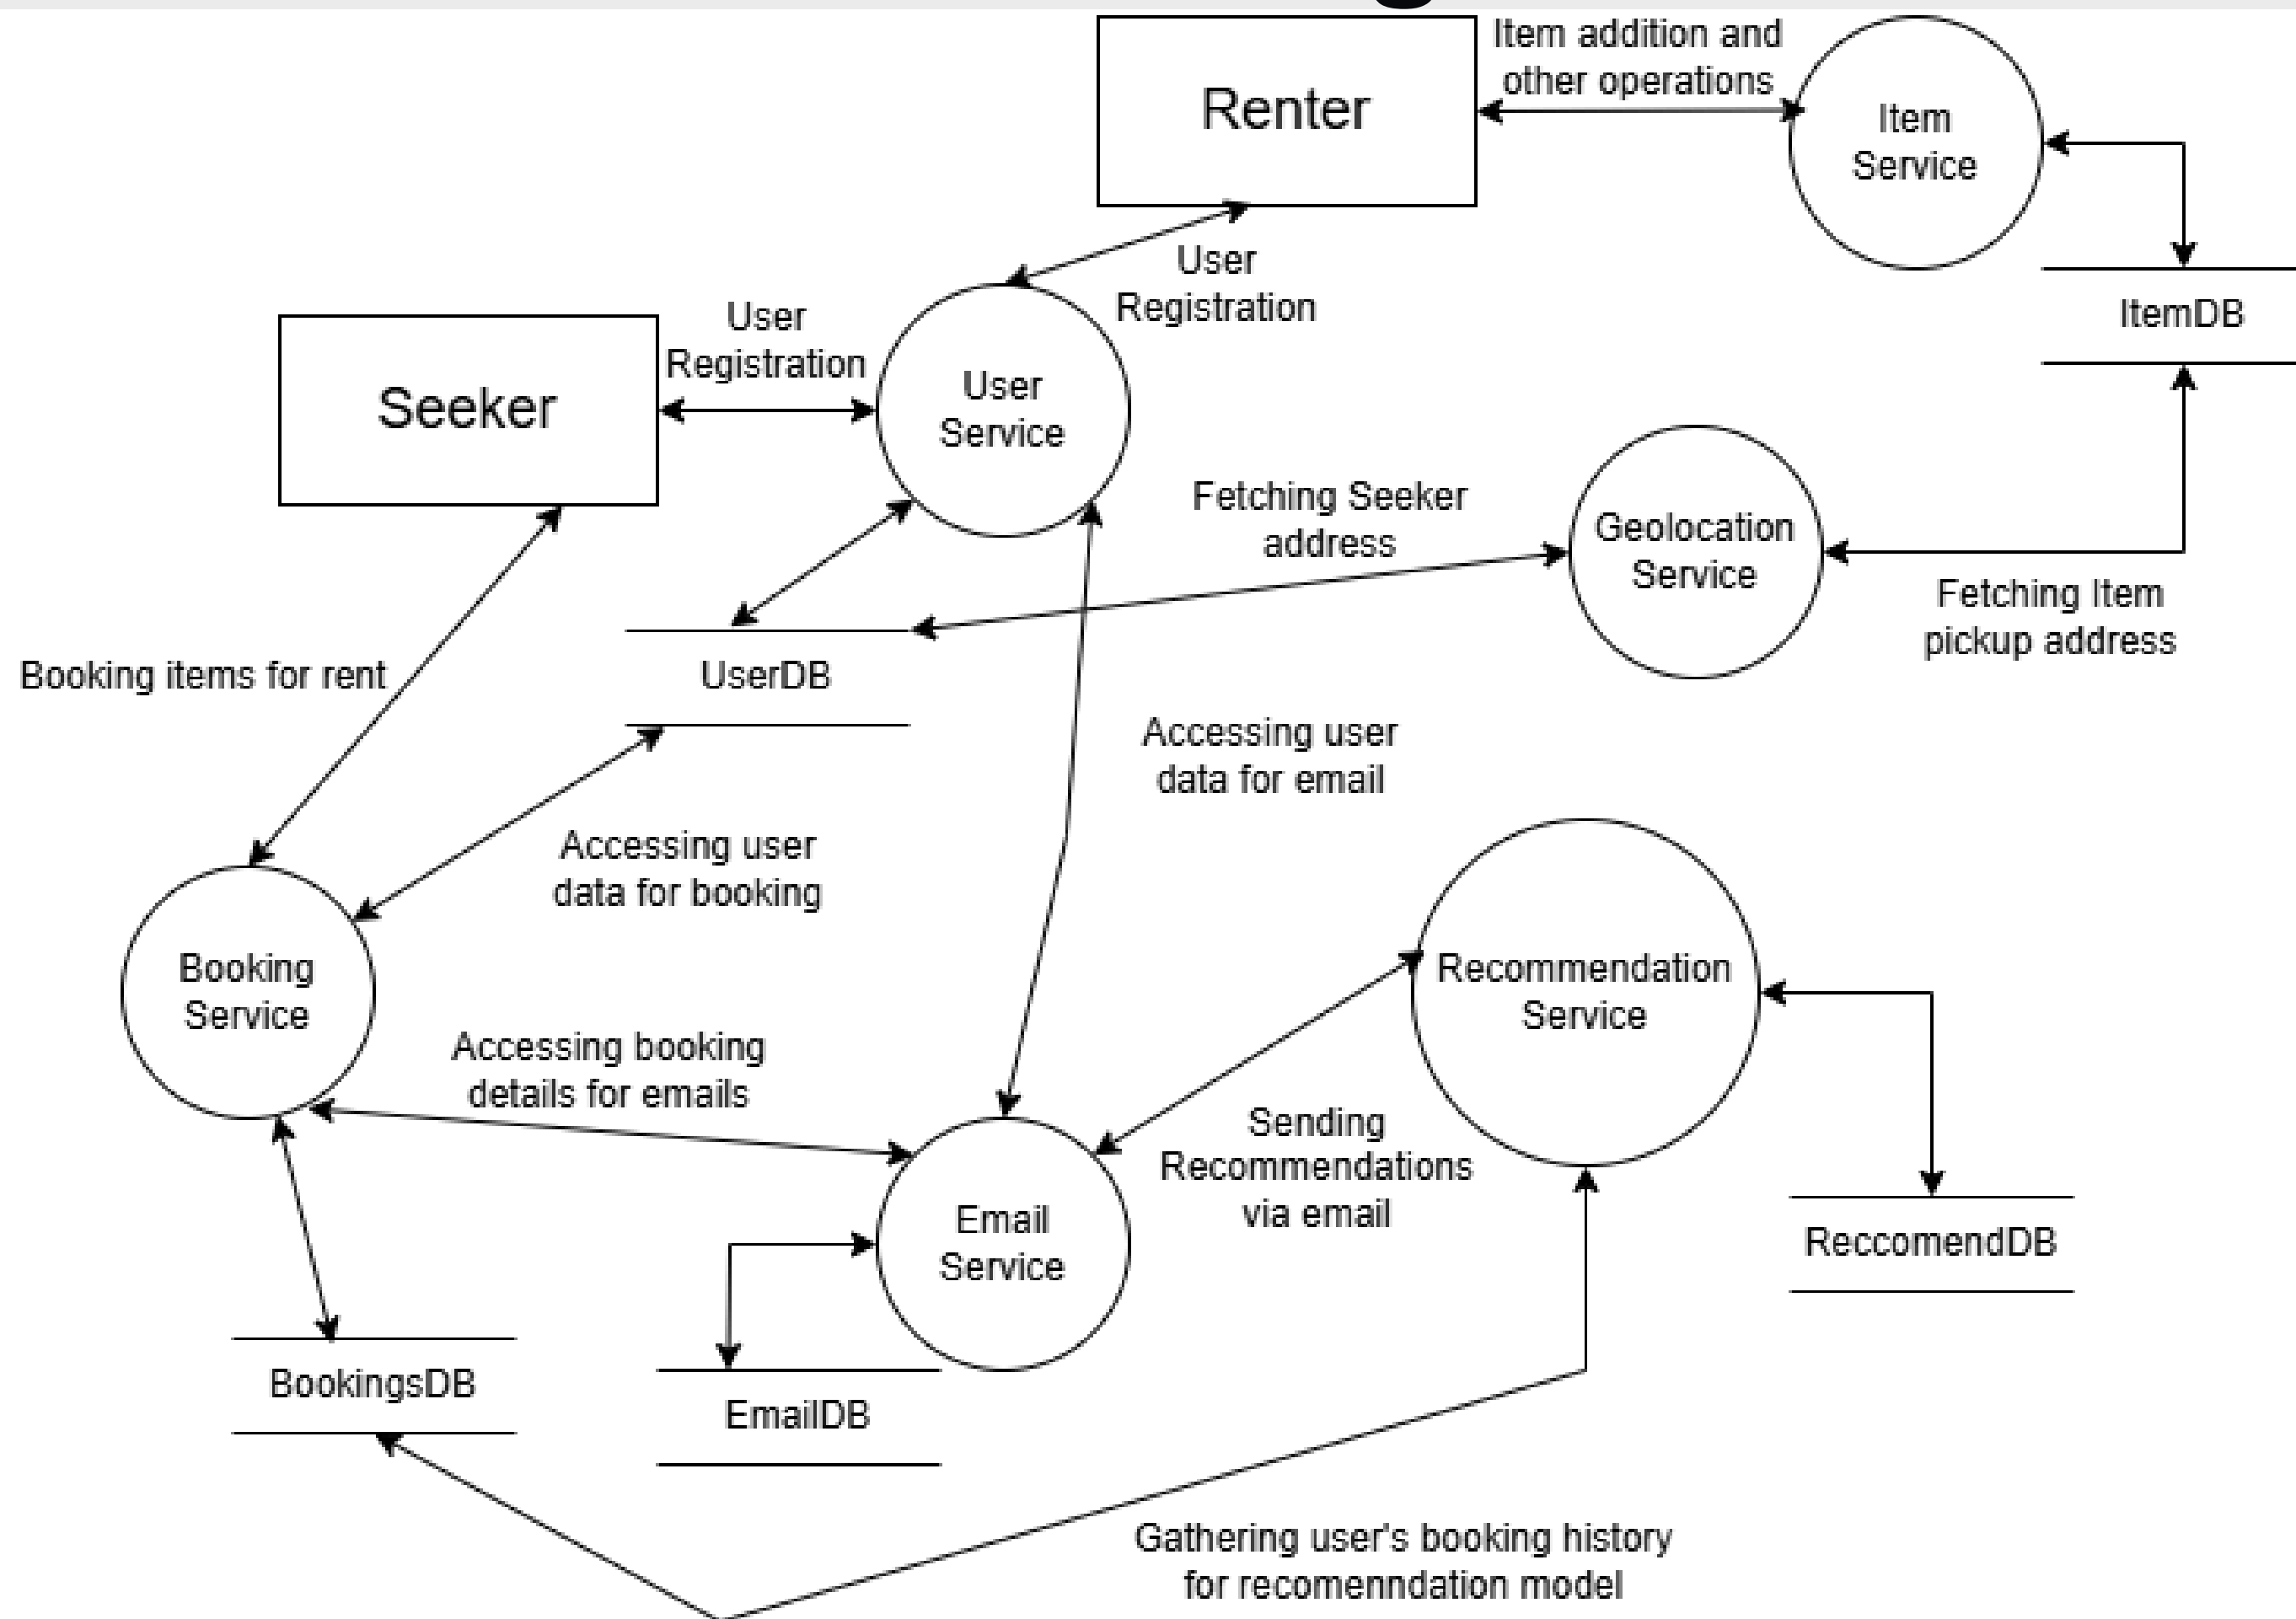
Renter

Item addition and other operations

Item Service

ItemDB

User Registration

User Registration

Seeker

User Service

Fetching Seeker address

Geolocation Service

Fetching Item pickup address

UserDB

Booking items for rent

Accessing user data for email

Accessing user data for booking

Booking Service

Recommendation Service

Accessing booking details for emails

Sending Recommendations via email

Email Service

ReccomendDB

BookingsDB

EmailDB

Gathering user's booking history for recomenndation model